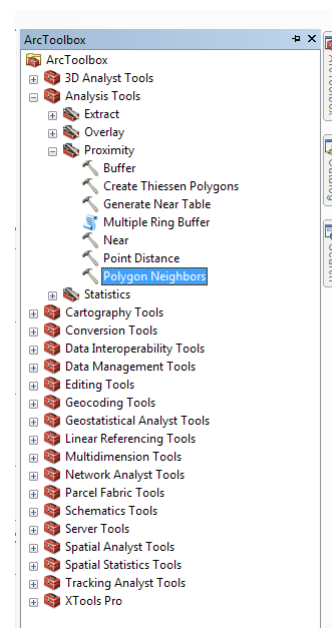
ArcToolbox

ArcToolbox
3D Analyst Tools
Analysis Tools
Extract
Overlay
Proximity
Buffer
Create Thiessen Polygons
Generate Near Table
Multiple Ring Buffer
Near
Point Distance
Polygon Neighbors
Statistics
Cartography Tools
Conversion Tools
Data Interoperability Tools
Data Management Tools
Editing Tools
Geocoding Tools
Geostatistical Analyst Tools
Linear Referencing Tools
Multidimension Tools
Network Analyst Tools
Parcel Fabric Tools
Schematics Tools
Server Tools
Spatial Analyst Tools
Spatial Statistics Tools
Tracking Analyst Tools
XTools Pro